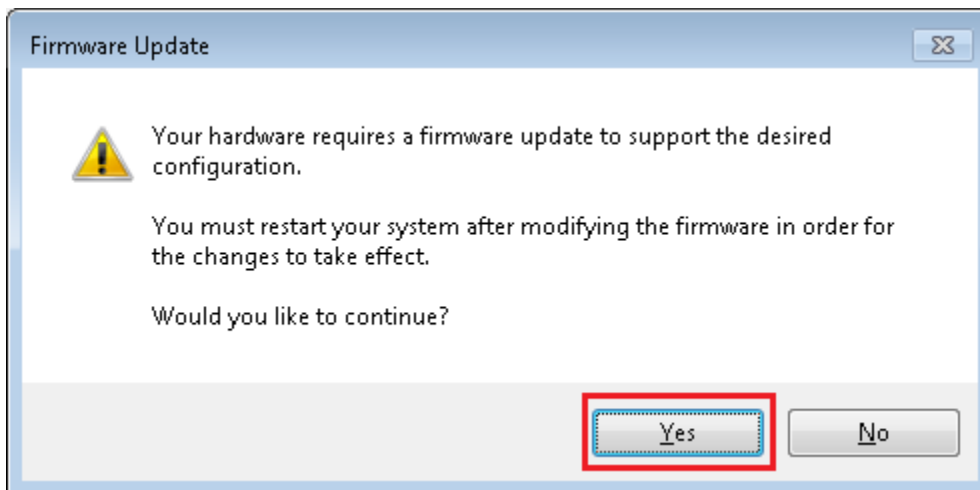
Firmware Update

Your hardware requires a firmware update to support the desired configuration.

You must restart your system after modifying the firmware in order for the changes to take effect.

Would you like to continue?

Yes

No